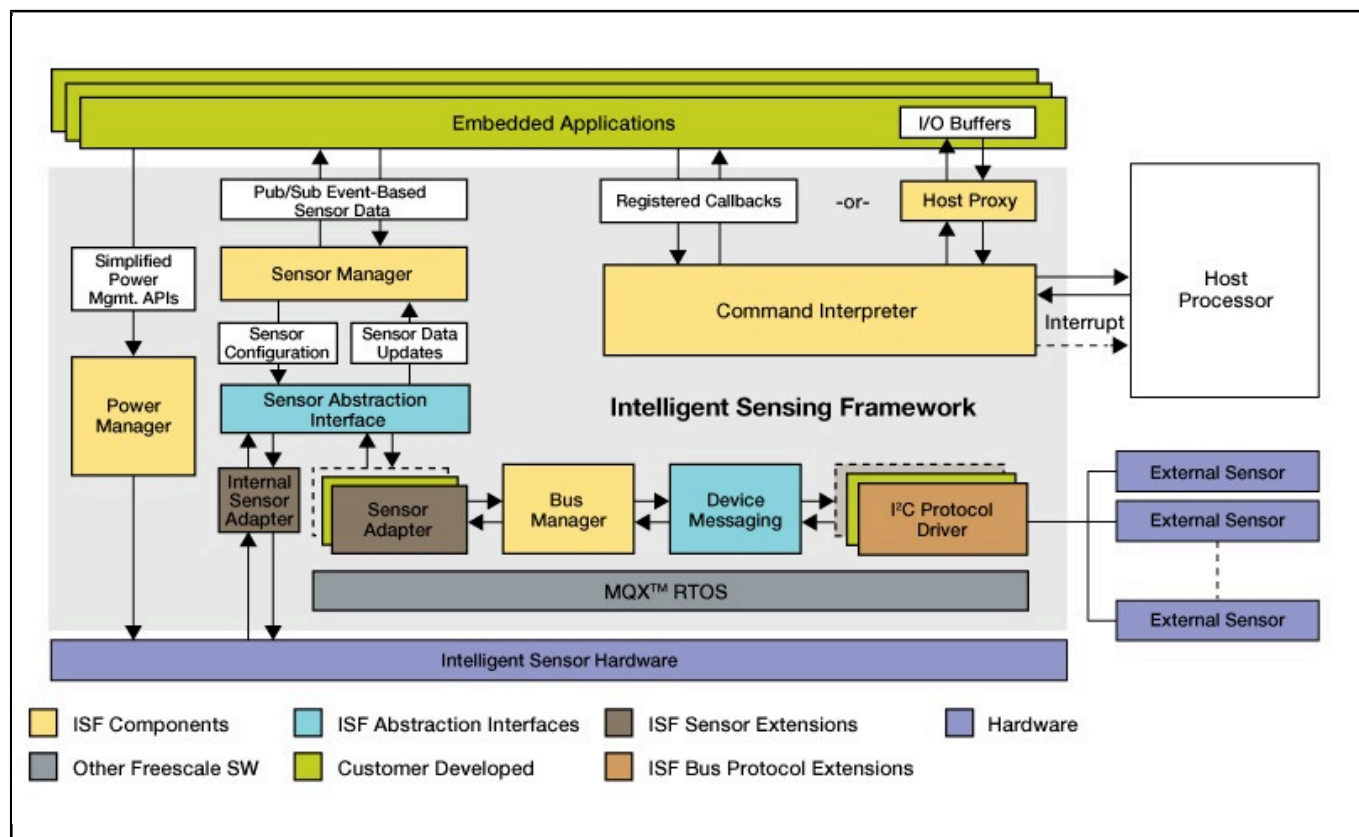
Embedded Applications

I/O Buffers

Pub/Sub Event-Based Sensor Data

Registered Callbacks

-or-

Host Proxy

Simplified Power Mgmt. APIs

Sensor Manager

Command Interpreter

Host Processor

Interrupt

Sensor Configuration

Sensor Data Updates

Power Manager

Sensor Abstraction Interface

Intelligent Sensing Framework

Internal Sensor Adapter

Sensor Adapter

Bus Manager

Device Messaging

I$^2$C Protocol Driver

External Sensor

External Sensor

External Sensor

MQX™ RTOS

Intelligent Sensor Hardware

ISF Components

ISF Abstraction Interfaces

ISF Sensor Extensions

Hardware

Other Freescale SW

Customer Developed

ISF Bus Protocol Extensions